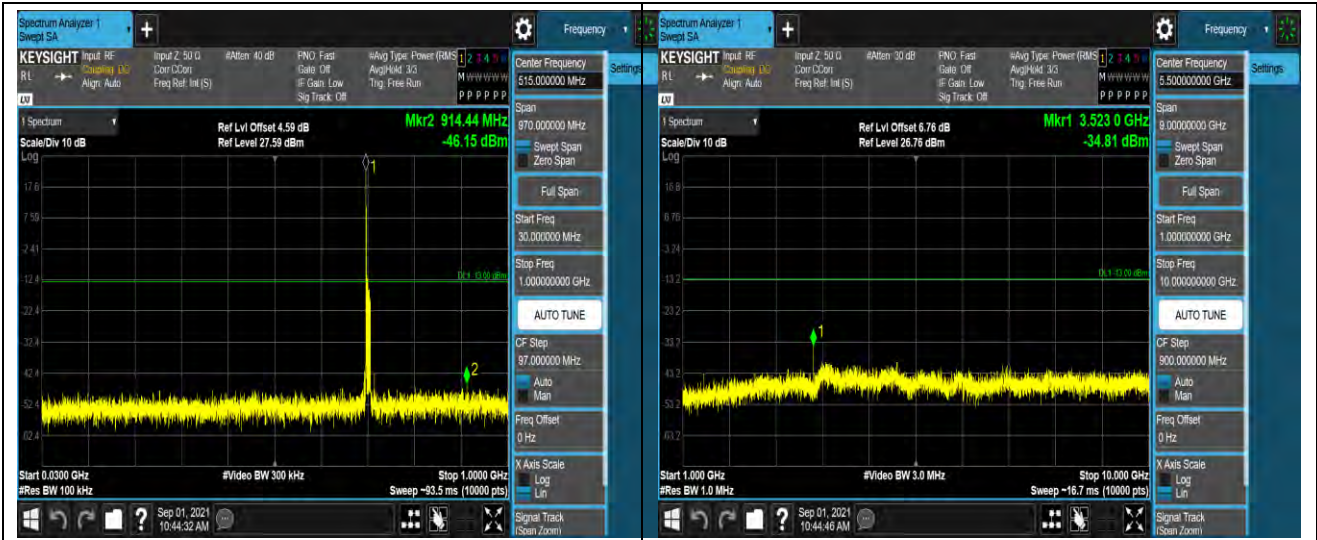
Spectrum Analyzer 1
Swept SA

Frequency

KEYSIGHT Input: RF
RL Coupling: DC
Align: Auto

Input Z: 50 Ω
Corr CCorr
Freq Ref: Int (S)

#Atten: 40 dB

PNO: Fast
Gate: Off
IF Gain: Low
Sig Track: Off

#Avg Type: Power (RMS)
Avg|Hold: 3/3
Trig: Free Run

1 2 3 4 5 6
M W W W W W
P P P P P P

Center Frequency
515.000000 MHz

Settings

1 Spectrum
Scale/Div 10 dB
Log

Ref Lvl Offset 4.59 dB
Ref Level 27.59 dBm

Mkr2 914.44 MHz
-46.15 dBm

17.6
7.59
-2.41
-12.4
-22.4
-32.4
-42.4
-52.4
-62.4

DL1 -13.00 dBm

1
2

Span
970.000000 MHz
Swept Span
Zero Span

Full Span

Start Freq
30.000000 MHz

Stop Freq
1.000000000 GHz

AUTO TUNE

CF Step
97.000000 MHz
Auto
Man

Freq Offset
0 Hz

X Axis Scale
Log
Lin

Signal Track
(Span Zoom)

Start 0.0300 GHz
#Res BW 100 kHz

#Video BW 300 kHz

Stop 1.0000 GHz
Sweep ~93.5 ms (10000 pts)

Sep 01, 2021
10:44:32 AM

Spectrum Analyzer 1
Swept SA

Frequency

KEYSIGHT Input: RF
RL Coupling: DC
Align: Auto

Input Z: 50 Ω
Corr CCorr
Freq Ref: Int (S)

#Atten: 30 dB

PNO: Fast
Gate: Off
IF Gain: Low
Sig Track: Off

#Avg Type: Power (RMS)
Avg|Hold: 3/3
Trig: Free Run

1 2 3 4 5 6
M W W W W W
P P P P P P

Center Frequency
5.500000000 GHz

Settings

1 Spectrum
Scale/Div 10 dB
Log

Ref Lvl Offset 6.76 dB
Ref Level 26.76 dBm

Mkr1 3.523 0 GHz
-34.81 dBm

16.8
6.76
-3.24
-13.2
-23.2
-33.2
-43.2
-53.2
-63.2

DL1 -13.00 dBm

1

Span
9.00000000 GHz
Swept Span
Zero Span

Full Span

Start Freq
1.000000000 GHz

Stop Freq
10.000000000 GHz

AUTO TUNE

CF Step
900.000000 MHz
Auto
Man

Freq Offset
0 Hz

X Axis Scale
Log
Lin

Signal Track
(Span Zoom)

Start 1.000 GHz
#Res BW 1.0 MHz

#Video BW 3.0 MHz

Stop 10.000 GHz
Sweep ~16.7 ms (10000 pts)

Sep 01, 2021
10:44:46 AM